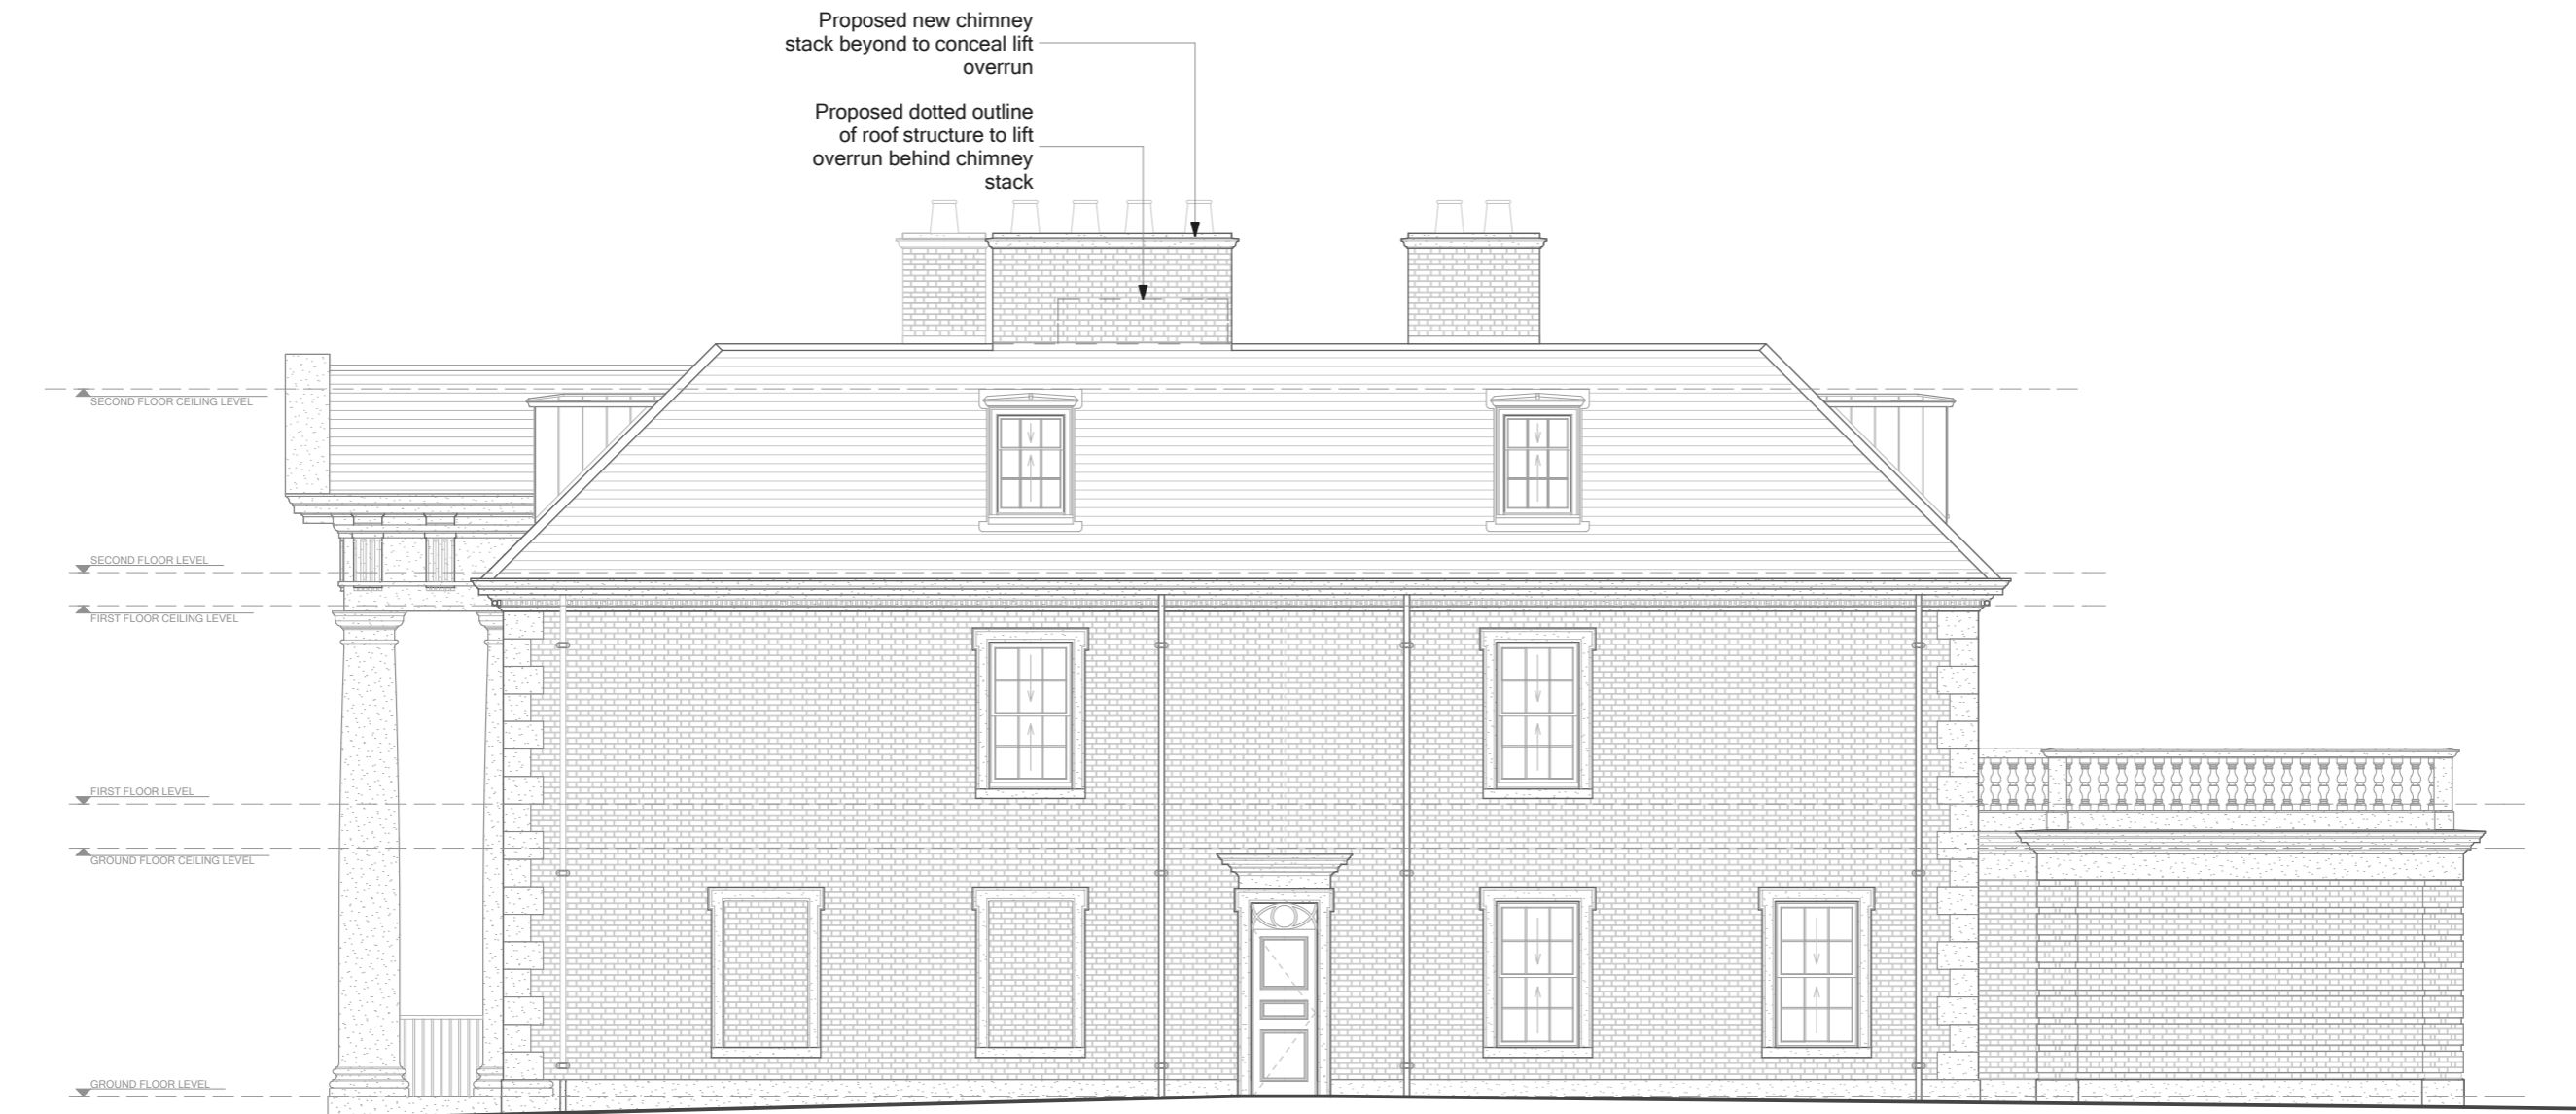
Proposed new chimney stack beyond to conceal lift overrun

Proposed dotted outline of roof structure to lift overrun behind chimney stack

SECOND FLOOR CEILING LEVEL

SECOND FLOOR LEVEL

FIRST FLOOR CEILING LEVEL

FIRST FLOOR LEVEL

GROUND FLOOR CEILING LEVEL

GROUND FLOOR LEVEL